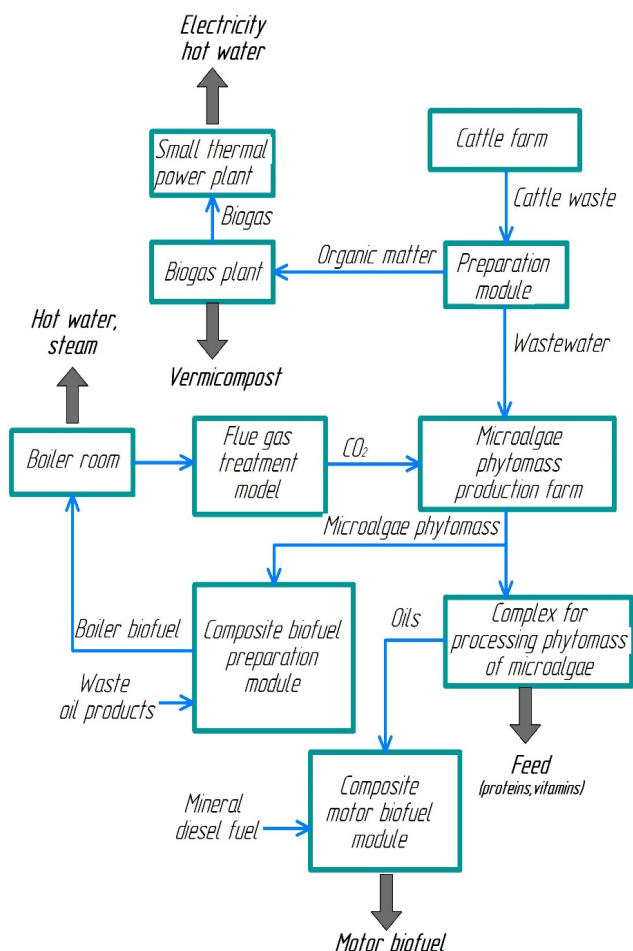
Electricity
hot water

Small thermal power plant

Biogas

Cattle farm

Cattle waste

Organic matter

Biogas plant

Preparation module

Hot water, steam

Vermicompost

Wastewater

Boiler room

Flue gas treatment model

$CO_2$

Microalgae phytomass production farm

Microalgae phytomass

Boiler biofuel

Composite biofuel preparation module

Oils

Complex for processing phytomass of microalgae

Waste oil products

Feed
(proteins, vitamins)

Mineral diesel fuel

Composite motor biofuel module

Motor biofuel